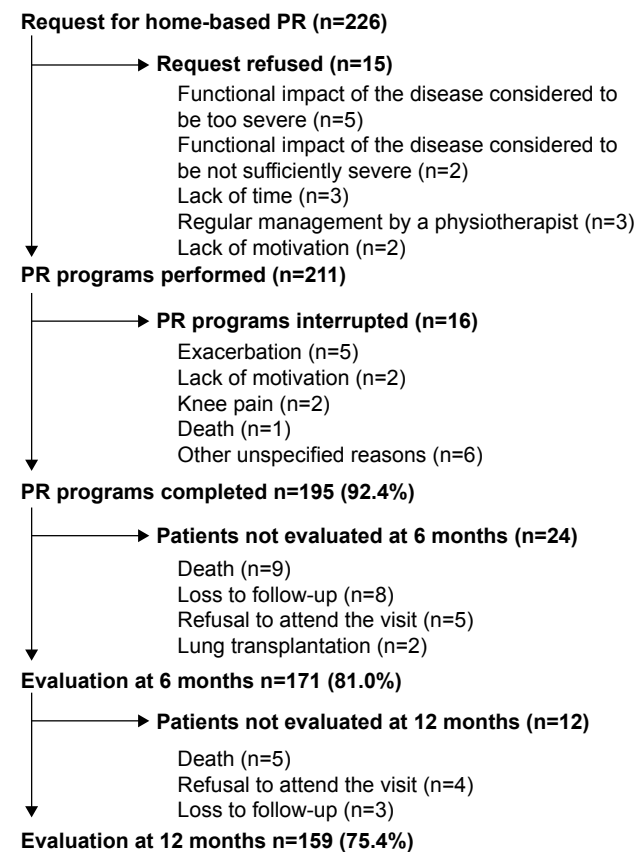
Request for home-based PR (n=226)

Request refused (n=15)

Functional impact of the disease considered to be too severe (n=5)
Functional impact of the disease considered to be not sufficiently severe (n=2)
Lack of time (n=3)
Regular management by a physiotherapist (n=3)
Lack of motivation (n=2)

PR programs performed (n=211)

PR programs interrupted (n=16)

Exacerbation (n=5)
Lack of motivation (n=2)
Knee pain (n=2)
Death (n=1)
Other unspecified reasons (n=6)

PR programs completed n=195 (92.4%)

Patients not evaluated at 6 months (n=24)

Death (n=9)
Loss to follow-up (n=8)
Refusal to attend the visit (n=5)
Lung transplantation (n=2)

Evaluation at 6 months n=171 (81.0%)

Patients not evaluated at 12 months (n=12)

Death (n=5)
Refusal to attend the visit (n=4)
Loss to follow-up (n=3)

Evaluation at 12 months n=159 (75.4%)